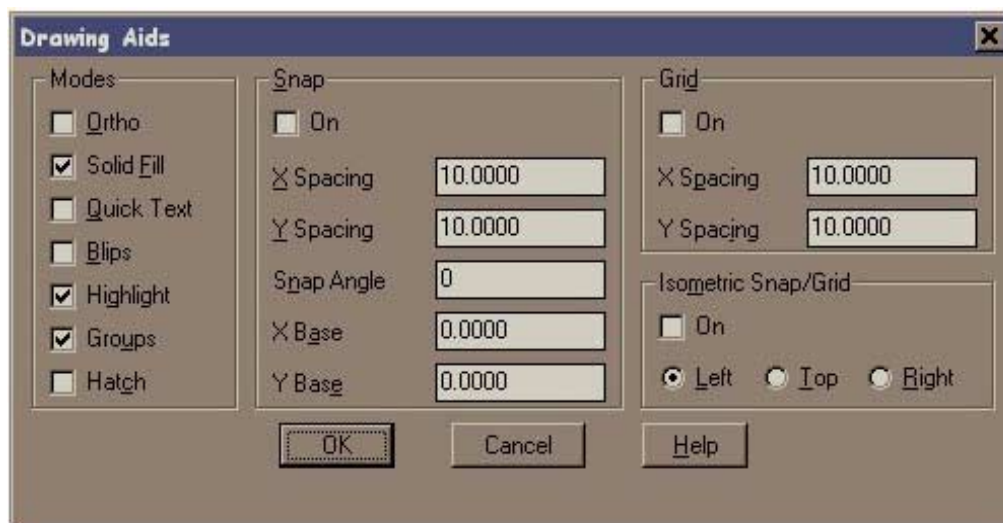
Drawing Aids

Modes
Ortho
Solid Fill
Quick Text
Blips
Highlight
Groups
Hatch

Snap
On
X Spacing 10.0000
Y Spacing 10.0000
Snap Angle 0
X Base 0.0000
Y Base 0.0000

Grid
On
X Spacing 10.0000
Y Spacing 10.0000

Isometric Snap/Grid
On
Left Top Right

OK Cancel Help